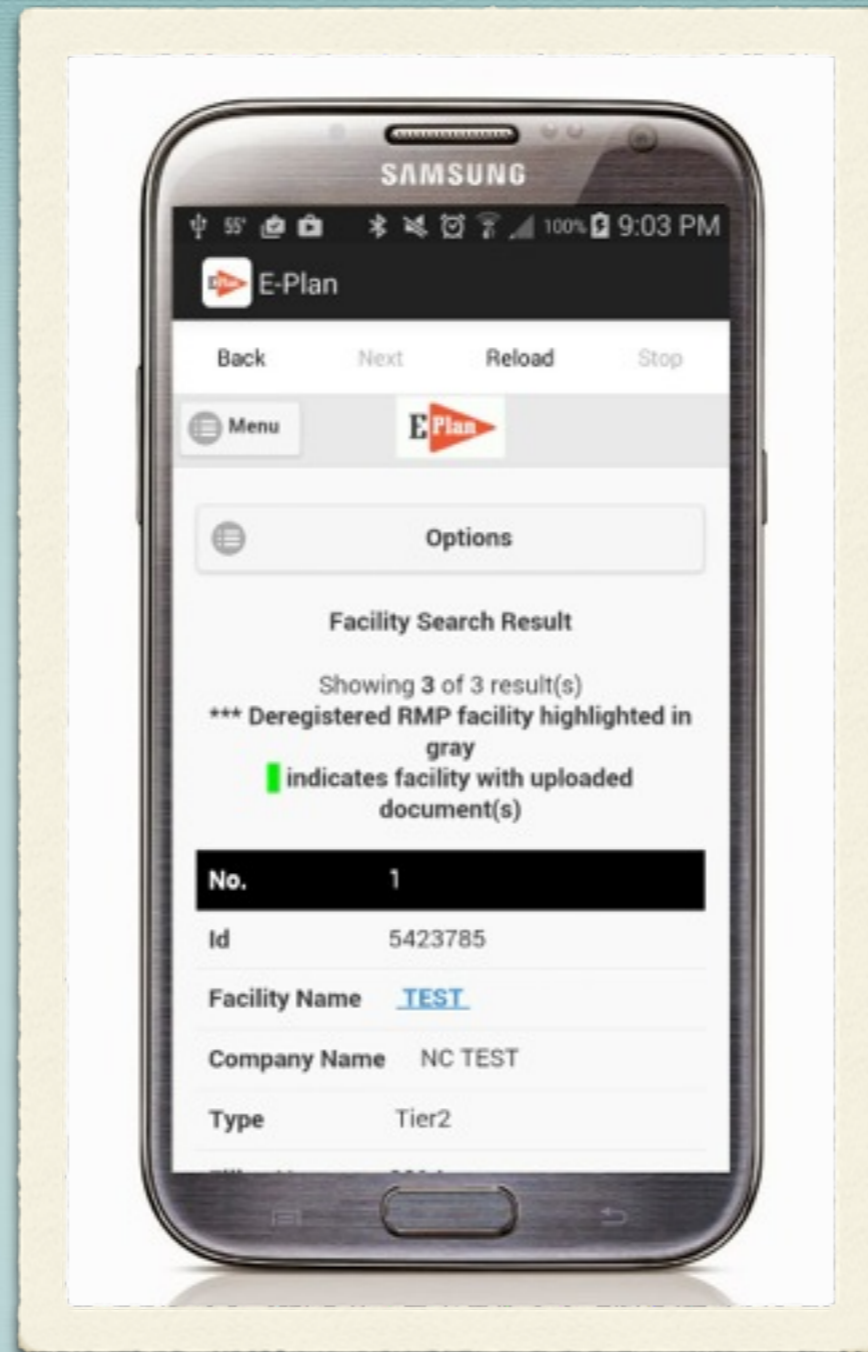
SAMSUNG

55° 100% 9:03 PM

E-Plan

Back Next Reload Stop

Menu

E Plan

Options

Facility Search Result

Showing 3 of 3 result(s)
*** Deregistered RMP facility highlighted in gray
indicates facility with uploaded document(s)

| No. | 1 |
|---|---|
| Id | 5423785 |
| Facility Name | TEST |
| Company Name | NC TEST |
| Type | Tier2 |
| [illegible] | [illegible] |